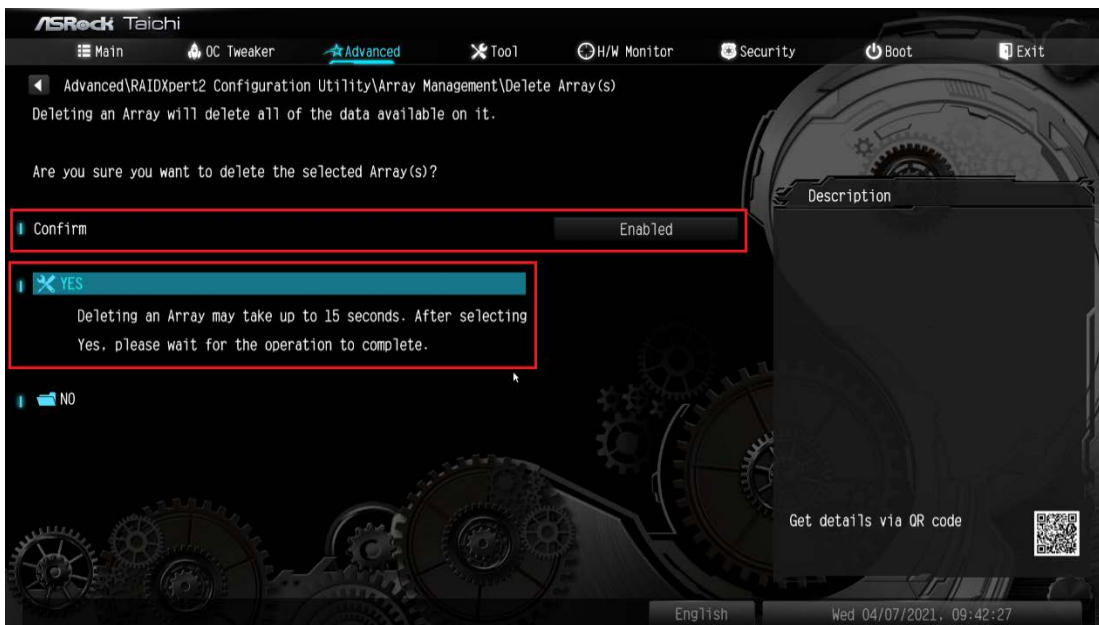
ASRock Taichi

Main OC Tweaker Advanced Tool H/W Monitor Security Boot Exit

Advanced\RAIDXpert2 Configuration Utility\Array Management\Delete Array(s)

Deleting an Array will delete all of the data available on it.

Are you sure you want to delete the selected Array(s)?

Confirm Enabled

YES

Deleting an Array may take up to 15 seconds. After selecting Yes, please wait for the operation to complete.

NO

Description

Get details via QR code

English Wed 04/07/2021, 09:42:27